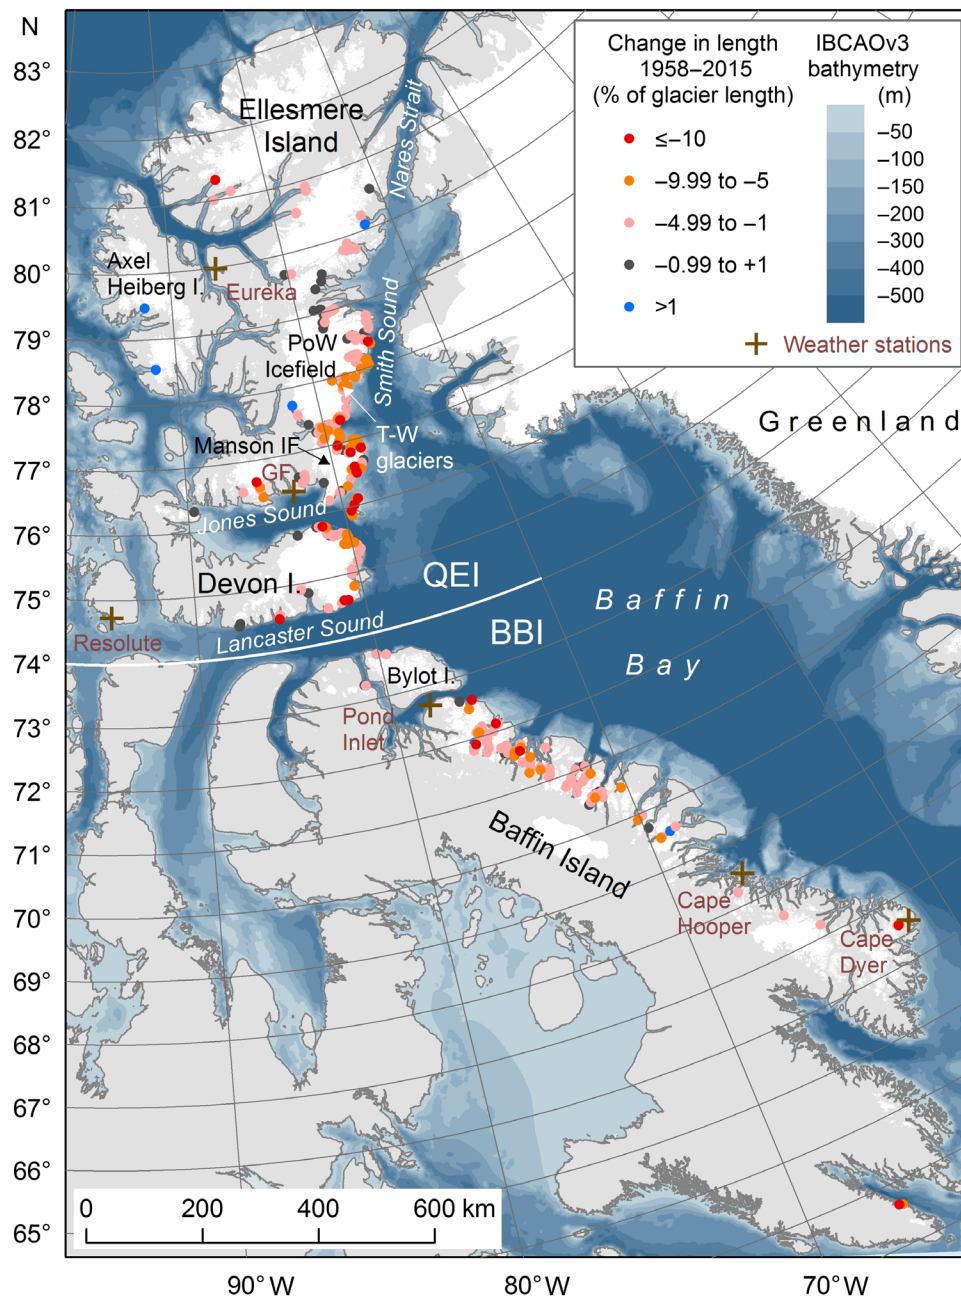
N
83°
82°
81°
80°
79°
78°
77°
76°
75°
74°
73°
72°
71°
70°
69°
68°
67°
66°
65°

Change in length 1958–2015 (% of glacier length)
≤−10
−9.99 to −5
−4.99 to −1
−0.99 to +1
>1

IBCAOv3 bathymetry (m)
−50
−100
−150
−200
−300
−400
−500

Weather stations

Ellesmere Island
Nares Strait
Axel Heiberg I.
Eureka
Smith Sound
PoW Icefield
T-W glaciers
Manson IF
GF
Jones Sound
Greenland
Devon I.
QEI
BBI
Resolute
Lancaster Sound
Baffin
Bay
Bylot I.
Pond Inlet
Baffin Island
Cape Hooper
Cape Dyer

0
200
400
600 km

90° W
80° W
70° W